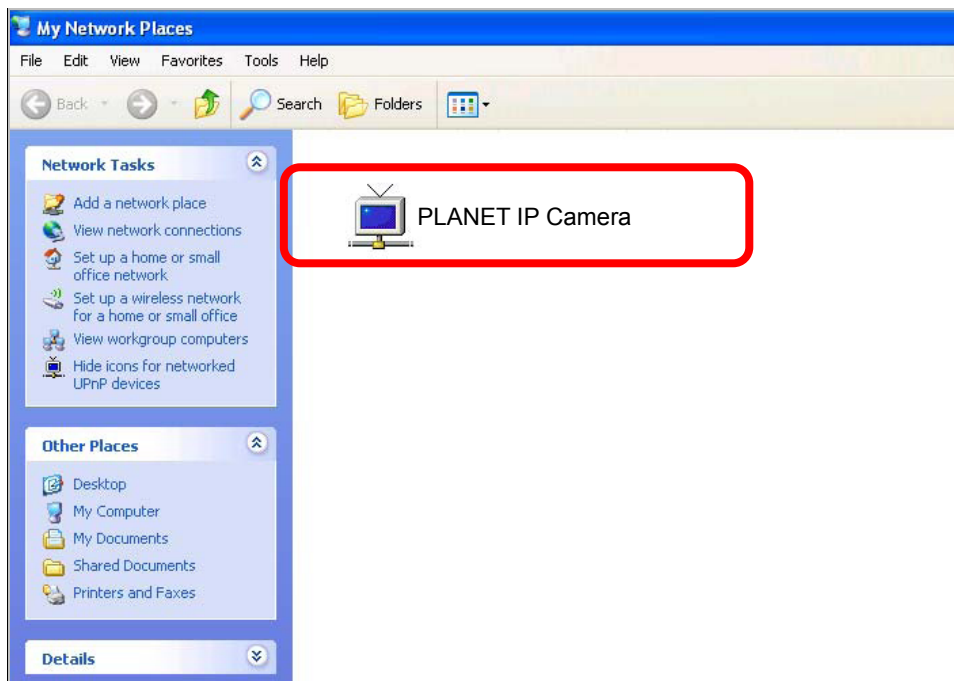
My Network Places

File Edit View Favorites Tools Help

Back Search Folders

Network Tasks

Add a network place
View network connections
Set up a home or small office network
Set up a wireless network for a home or small office
View workgroup computers
Hide icons for networked UPnP devices

Other Places

Desktop
My Computer
My Documents
Shared Documents
Printers and Faxes

Details

PLANET IP Camera